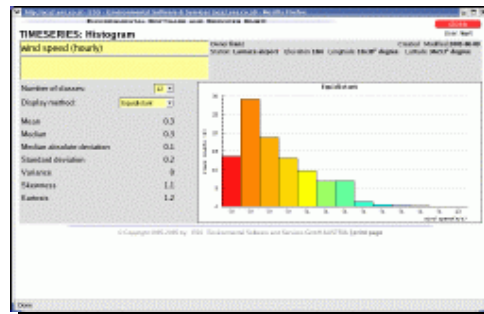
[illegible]

TIMESERIES: Histogram

Wind speed (hourly)

Number of classes: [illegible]
Display method: Equidistant

Mean 0.3
Median 0.3
Median absolute deviation 0.1
Standard deviation 0.2
Variance 0
Skewness 1.1
Kurtosis 1.2

Equidistant

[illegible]

Done